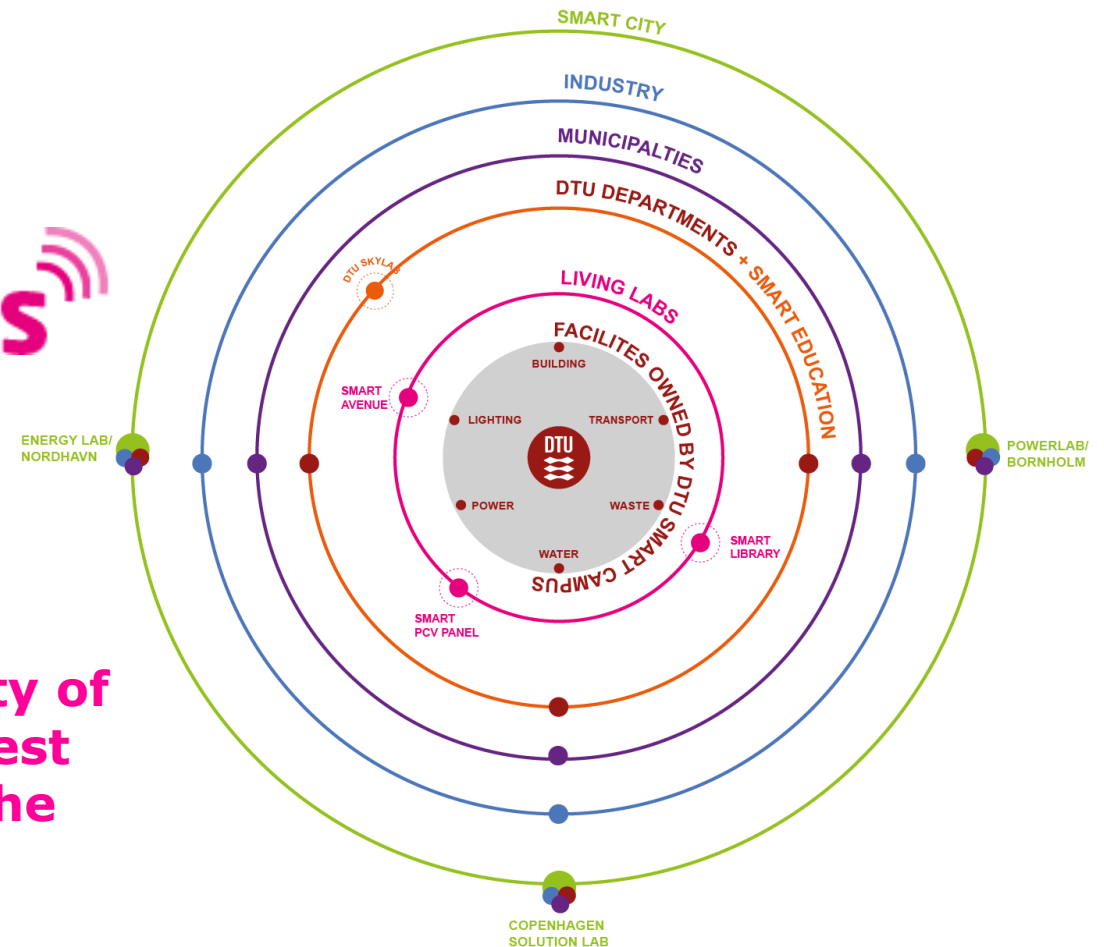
SMART CITY

INDUSTRY

MUNICIPALTIES

DTU DEPARTMENTS + SMART EDUCATION

DTU SKYLAB

LIVING LABS

FACILITES OWNED BY DTU SMART CAMPUS

s

BUILDING

LIGHTING

TRANSPORT

SMART AVENUE

DTU

ENERGY LAB/ NORDHAVN

POWERLAB/ BORNHOLM

POWER

WASTE

SMART LIBRARY

WATER

SMART PCV PANEL

ty of
est
he

COPENHAGEN SOLUTION LAB